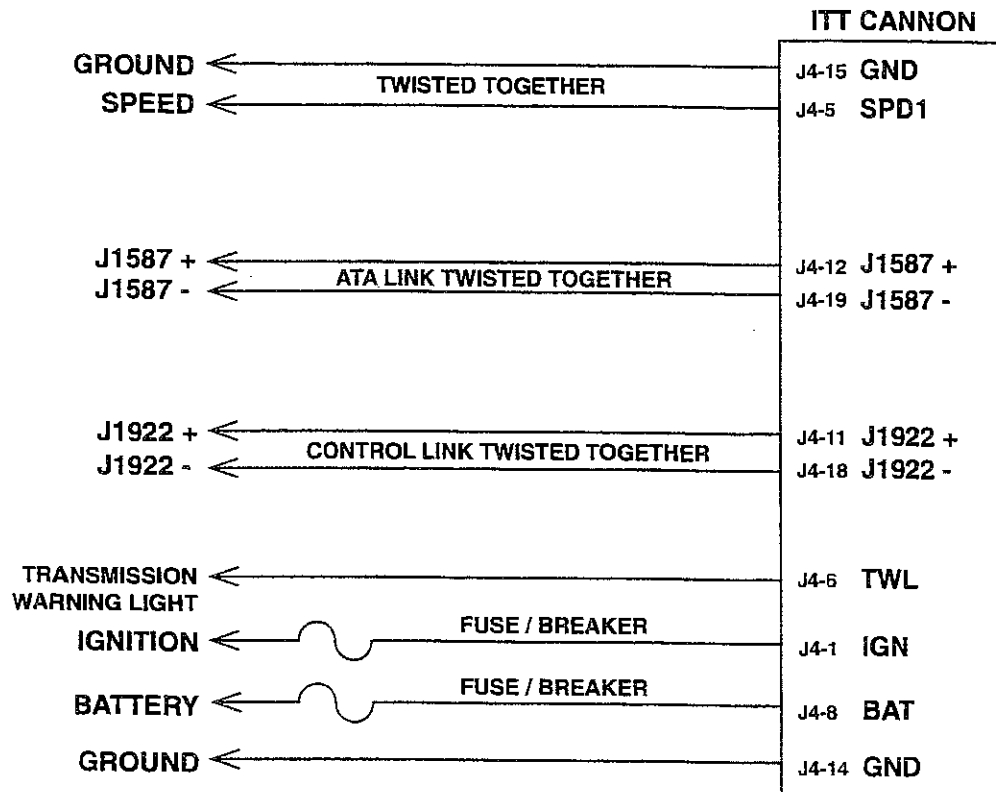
ITT CANNON

GROUND
TWISTED TOGETHER
J4-15 GND
SPEED
J4-5 SPD1

J1587 +
ATA LINK TWISTED TOGETHER
J4-12 J1587 +
J1587 -
J4-19 J1587 -

J1922 +
CONTROL LINK TWISTED TOGETHER
J4-11 J1922 +
J1922 -
J4-18 J1922 -

TRANSMISSION WARNING LIGHT
J4-6 TWL
IGNITION
FUSE / BREAKER
J4-1 IGN
BATTERY
FUSE / BREAKER
J4-8 BAT
GROUND
J4-14 GND